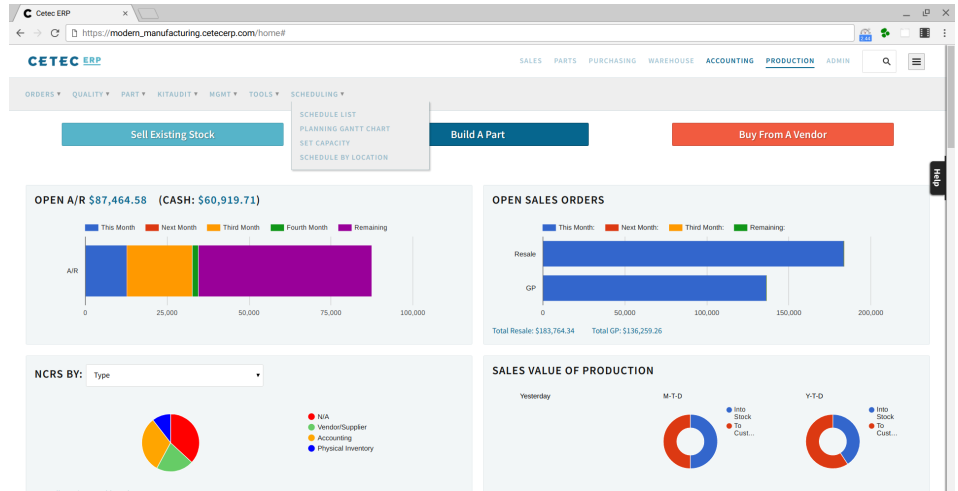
Cetec ERP

https://modern_manufacturing.cetecerp.com/home#

CETEC ERP

SALES PARTS PURCHASING WAREHOUSE ACCOUNTING PRODUCTION ADMIN

ORDERS ▾ QUALITY ▾ PART ▾ KITAUDIT ▾ MGMT ▾ TOOLS ▾ SCHEDULING ▾

SCHEDULE LIST
PLANNING GANTT CHART
SET CAPACITY
SCHEDULE BY LOCATION

Sell Existing Stock

Build A Part

Buy From A Vendor

Help

OPEN A/R $87,464.58 (CASH: $60,919.71)

This Month Next Month Third Month Fourth Month Remaining

A/R

0 25,000 50,000 75,000 100,000

OPEN SALES ORDERS

This Month: Next Month: Third Month: Remaining:

Resale

GP

0 50,000 100,000 150,000 200,000

Total Resale: $183,764.34 Total GP: $136,259.26

NCRS BY: Type ▾

N/A
Vendor/Supplier
Accounting
Physical Inventory

SALES VALUE OF PRODUCTION

Yesterday

M-T-D

Into Stock
To Cust...

Y-T-D

Into Stock
To Cust...